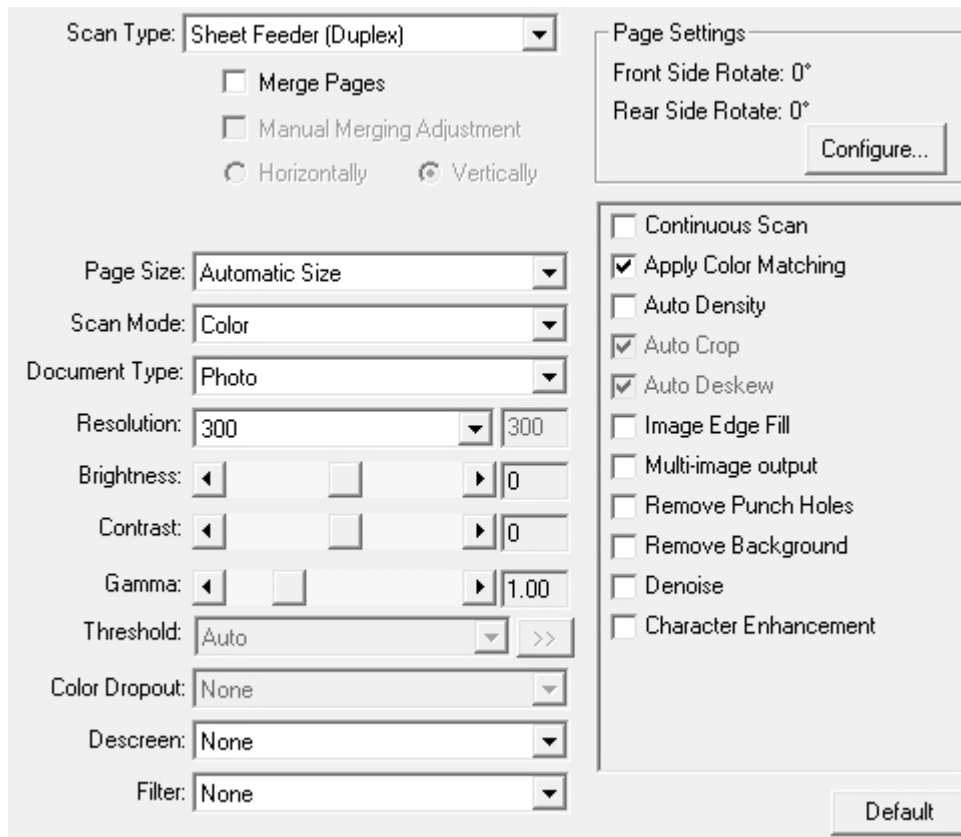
Scan Type: Sheet Feeder (Duplex)

Merge Pages

Manual Merging Adjustment

Horizontally

Vertically

Page Settings

Front Side Rotate: 0°

Rear Side Rotate: 0°

Configure...

Page Size: Automatic Size

Scan Mode: Color

Document Type: Photo

Resolution: 300 300

Brightness: 0

Contrast: 0

Gamma: 1.00

Threshold: Auto >>

Color Dropout: None

Descreen: None

Filter: None

Continuous Scan

Apply Color Matching

Auto Density

Auto Crop

Auto Deskew

Image Edge Fill

Multi-image output

Remove Punch Holes

Remove Background

Denoise

Character Enhancement

Default